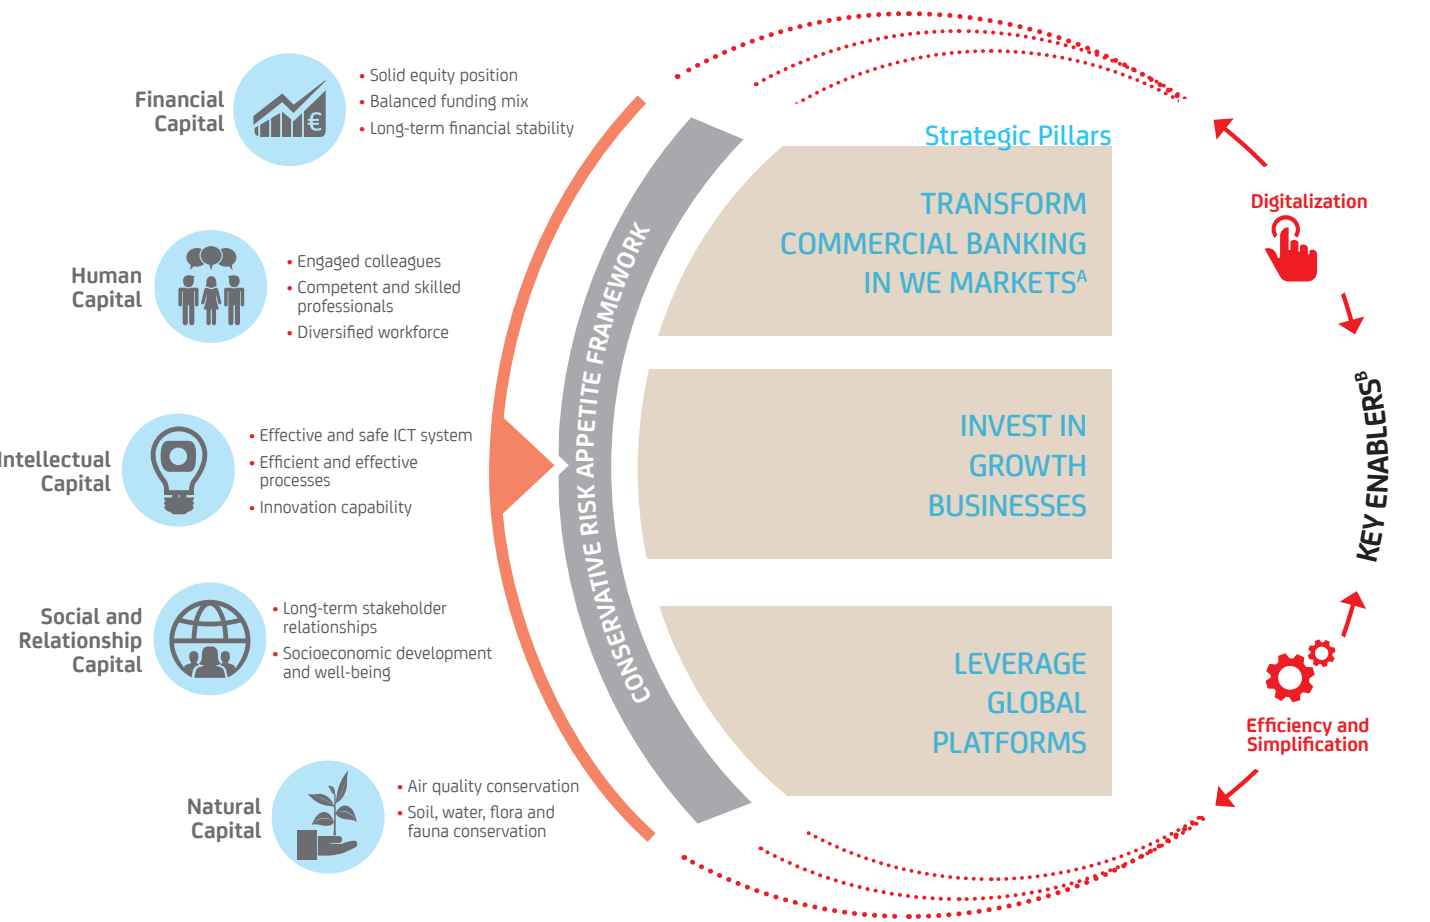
Financial Capital

• Solid equity position
• Balanced funding mix
• Long-term financial stability

Human Capital

• Engaged colleagues
• Competent and skilled professionals
• Diversified workforce

Intellectual Capital

• Effective and safe ICT system
• Efficient and effective processes
• Innovation capability

Social and Relationship Capital

• Long-term stakeholder relationships
• Socioeconomic development and well-being

Natural Capital

• Air quality conservation
• Soil, water, flora and fauna conservation

CONSERVATIVE RISK APPETITE FRAMEWORK

Strategic Pillars

TRANSFORM COMMERCIAL BANKING IN WE MARKETS$^{A}$

INVEST IN GROWTH BUSINESSES

LEVERAGE GLOBAL PLATFORMS

Digitalization

KEY ENABLERS$^{B}$

Efficiency and Simplification